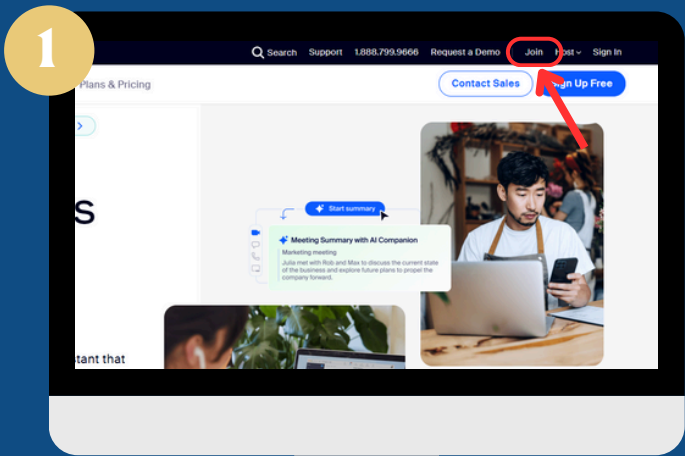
1

Search Support 1.888.799.9666 Request a Demo Join Host Sign In

Plans & Pricing

Contact Sales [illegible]gn Up Free

s

Start summary

Meeting Summary with AI Companion

Marketing meeting

Julia met with Rob and Max to discuss the current state of the business and explore future plans to propel the company forward.

stant that